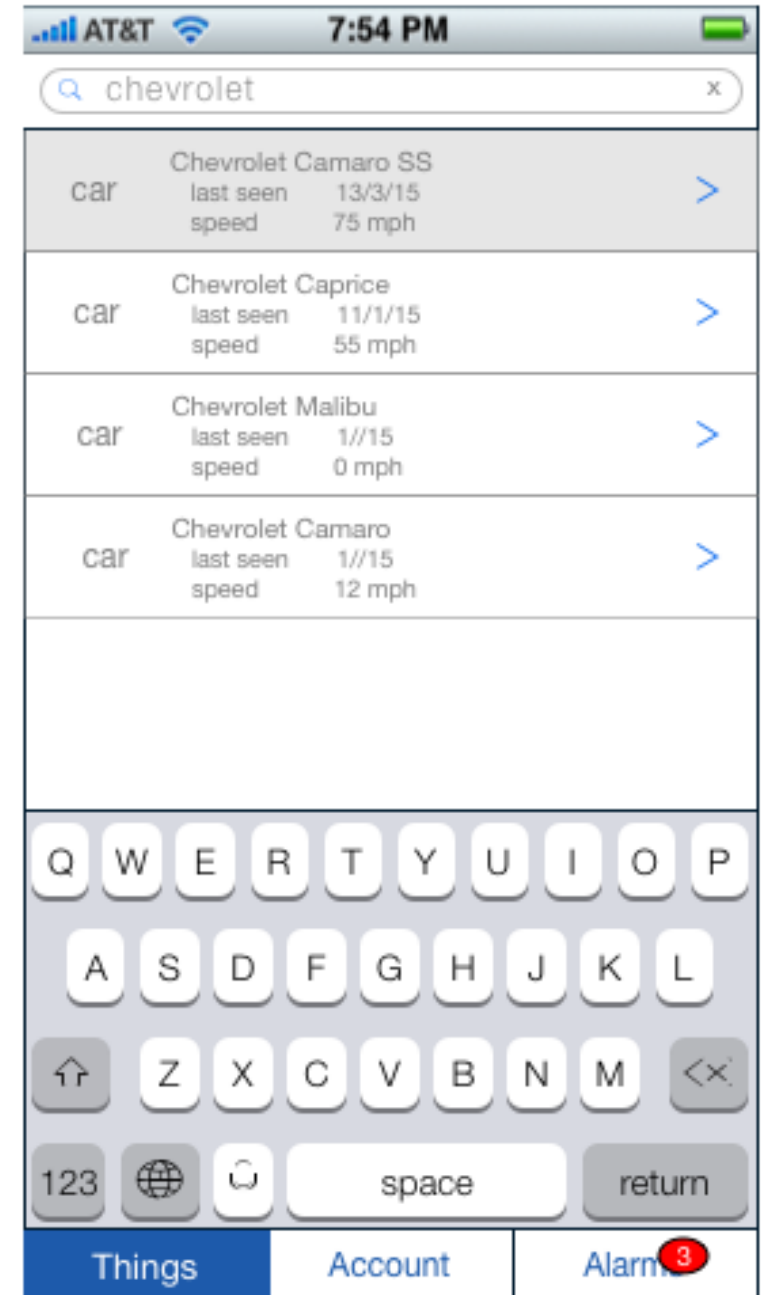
AT&T 7:54 PM

chevrolet x

car Chevrolet Camaro SS
last seen 13/3/15
speed 75 mph >

car Chevrolet Caprice
last seen 11/1/15
speed 55 mph >

car Chevrolet Malibu
last seen 1//15
speed 0 mph >

car Chevrolet Camaro
last seen 1//15
speed 12 mph >

Q W E R T Y U I O P
A S D F G H J K L
Z X C V B N M
123 space return

Things Account Alarm 3